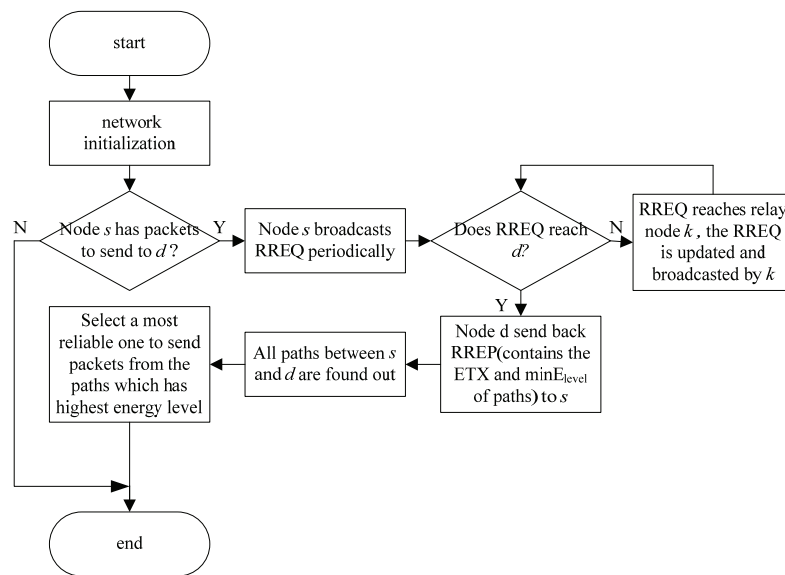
start

network initialization

Node $s$ has packets to send to $d$?

N

Y

Node $s$ broadcasts RREQ periodically

Does RREQ reach $d$?

N

RREQ reaches relay node $k$, the RREQ is updated and broadcasted by $k$

Y

Node d send back RREP(contains the ETX and minE$_{level}$ of paths) to $s$

All paths between $s$ and $d$ are found out

Select a most reliable one to send packets from the paths which has highest energy level

end